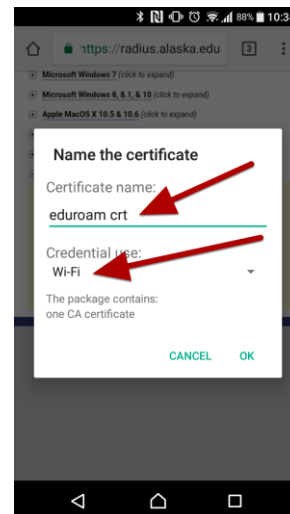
88% 10:3

https://radius.alaska.edu

3

Microsoft Windows 7 (click to expand)

Microsoft Windows 8, 8.1, & 10 (click to expand)

Apple MacOS X 10.5 & 10.6 (click to expand)

Name the certificate

Certificate name:

eduroam crt

Credential use:

Wi-Fi

The package contains:
one CA certificate

CANCEL OK